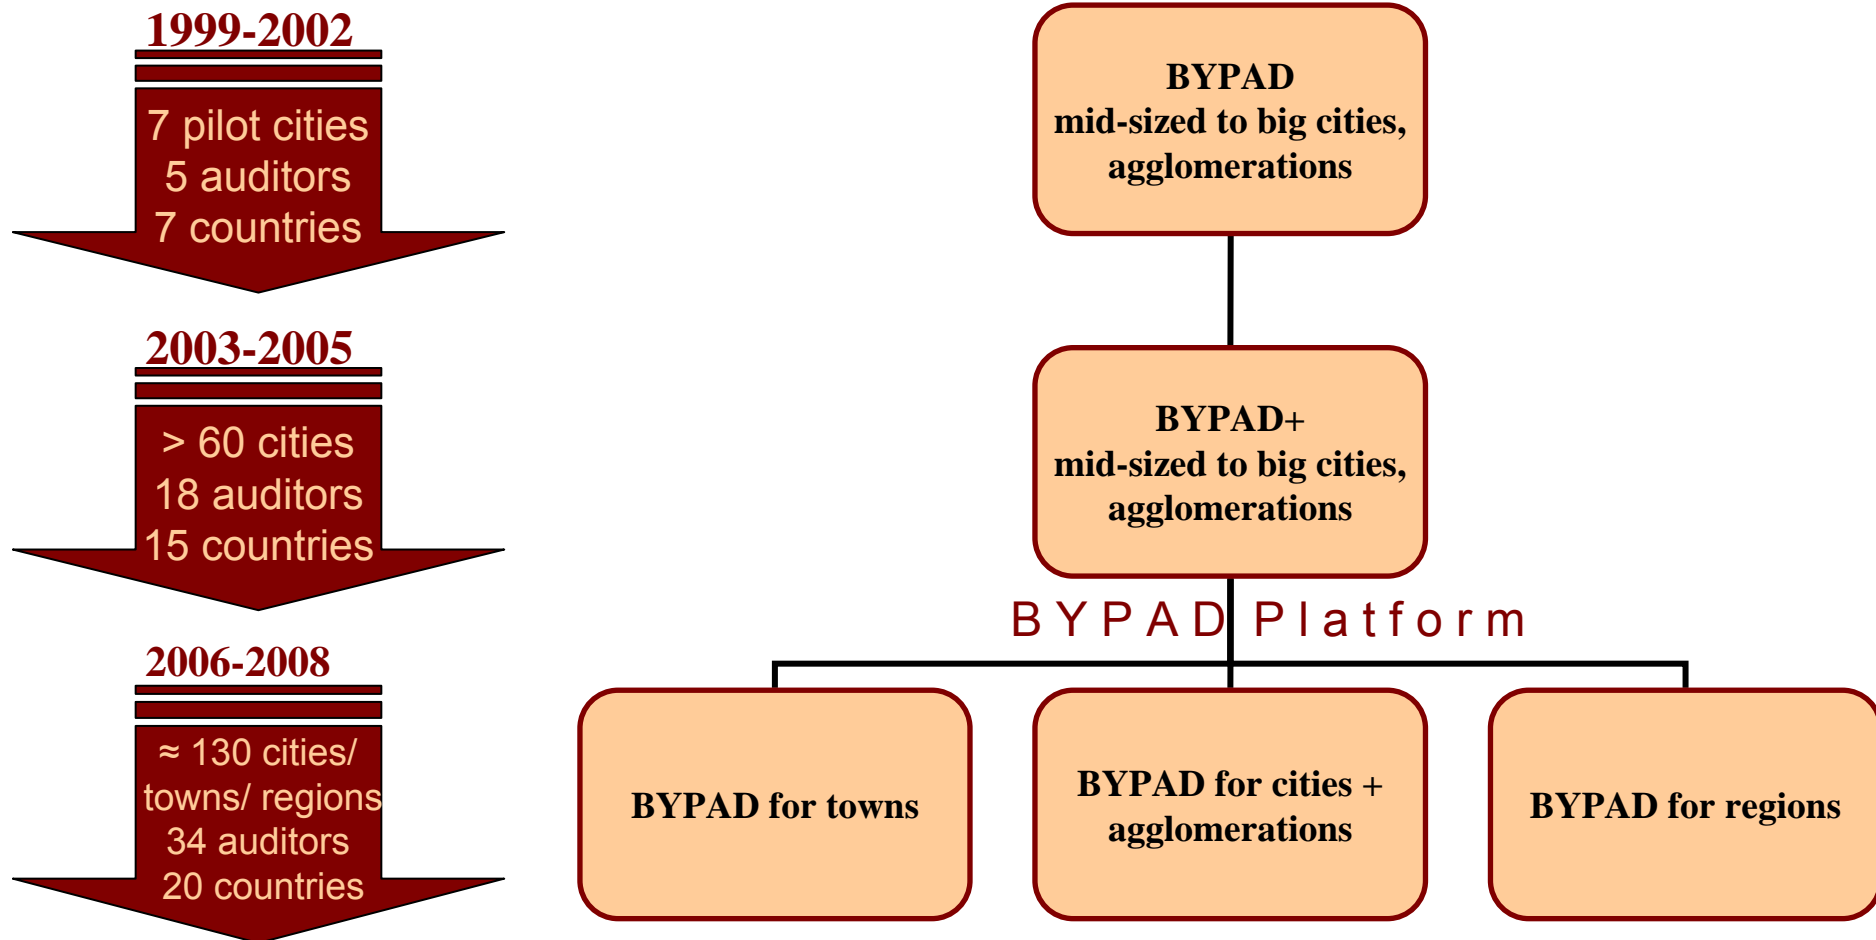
1999-2002

7 pilot cities
5 auditors
7 countries

2003-2005

> 60 cities
18 auditors
15 countries

2006-2008

≈ 130 cities/ towns/ regions
34 auditors
20 countries

BYPAD
mid-sized to big cities, agglomerations

BYPAD+
mid-sized to big cities, agglomerations

BYPAD Platform

BYPAD for towns

BYPAD for cities + agglomerations

BYPAD for regions